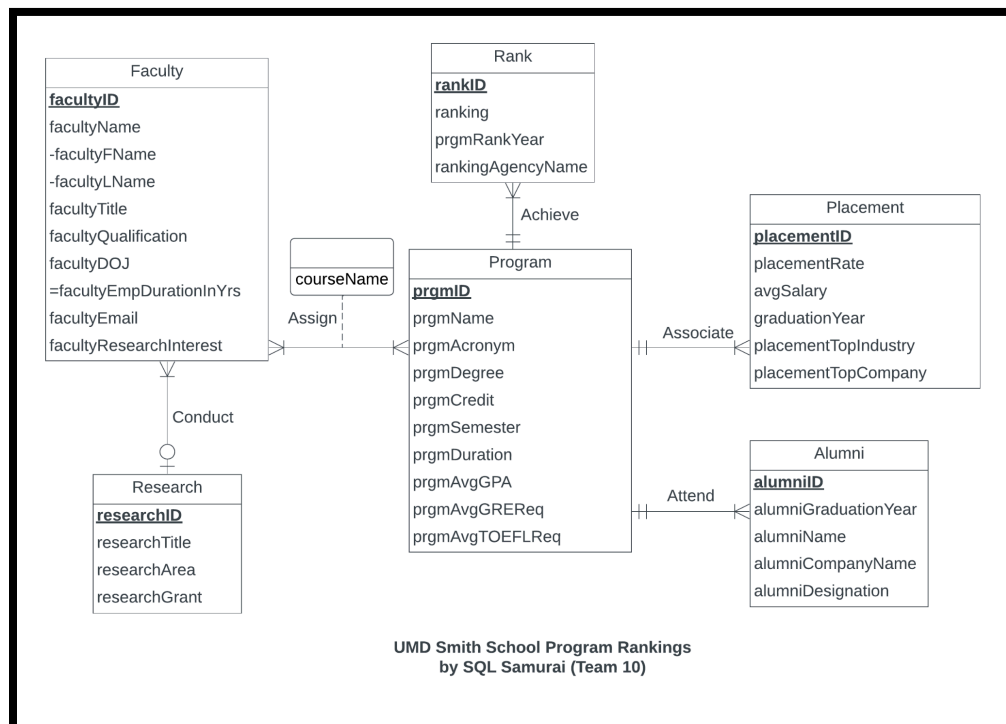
Faculty

**facultyID**

facultyName

-facultyFName

-facultyLName

facultyTitle

facultyQualification

facultyDOJ

=facultyEmpDurationInYrs

facultyEmail

facultyResearchInterest

Rank

**rankID**

ranking

prgmRankYear

rankingAgencyName

Achieve

courseName

Assign

Program

**prgmID**

prgmName

prgmAcronym

prgmDegree

prgmCredit

prgmSemester

prgmDuration

prgmAvgGPA

prgmAvgGREReq

prgmAvgTOEFLReq

Placement

**placementID**

placementRate

avgSalary

graduationYear

placementTopIndustry

placementTopCompany

Associate

Conduct

Research

**researchID**

researchTitle

researchArea

researchGrant

Attend

Alumni

**alumniID**

alumniGraduationYear

alumniName

alumniCompanyName

alumniDesignation

**UMD Smith School Program Rankings
by SQL Samurai (Team 10)**